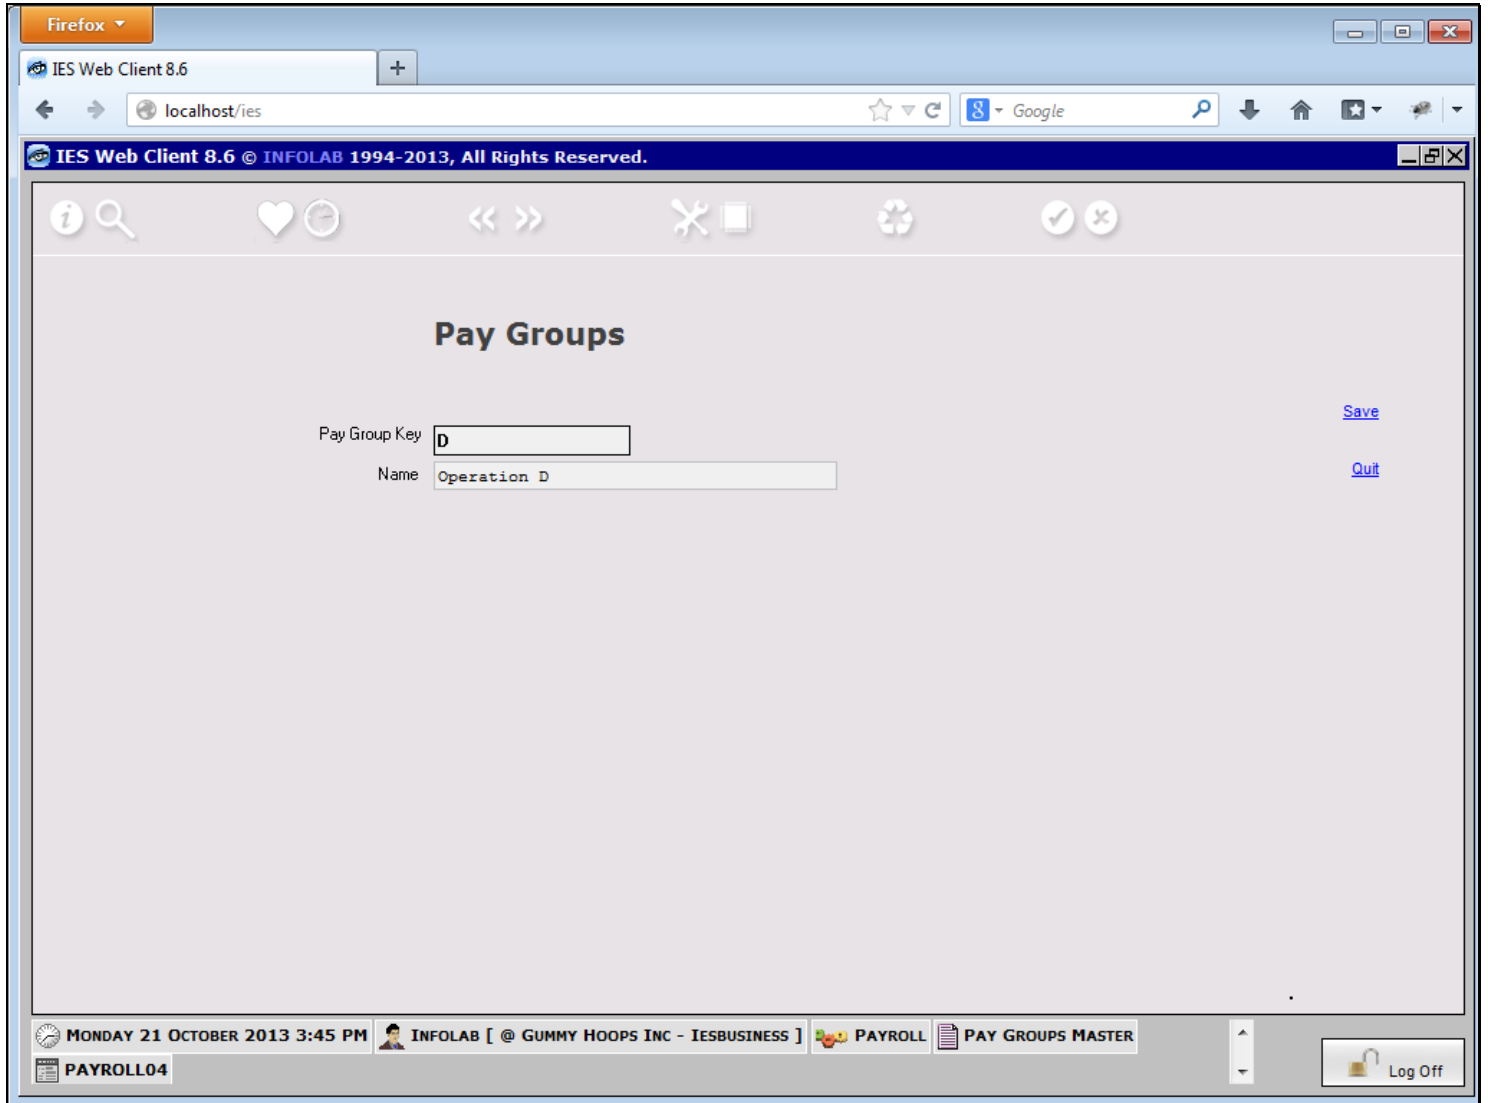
Firefox

IES Web Client 8.6

localhost/ies

Google

IES Web Client 8.6 © INFOLAB 1994-2013, All Rights Reserved.

Pay Groups

Pay Group Key D

Name Operation D

Save

Quit

MONDAY 21 OCTOBER 2013 3:45 PM

INFOLAB [ @ GUMMY HOOPS INC - IESBUSINESS ]

PAYROLL

PAY GROUPS MASTER

PAYROLL04

Log Off